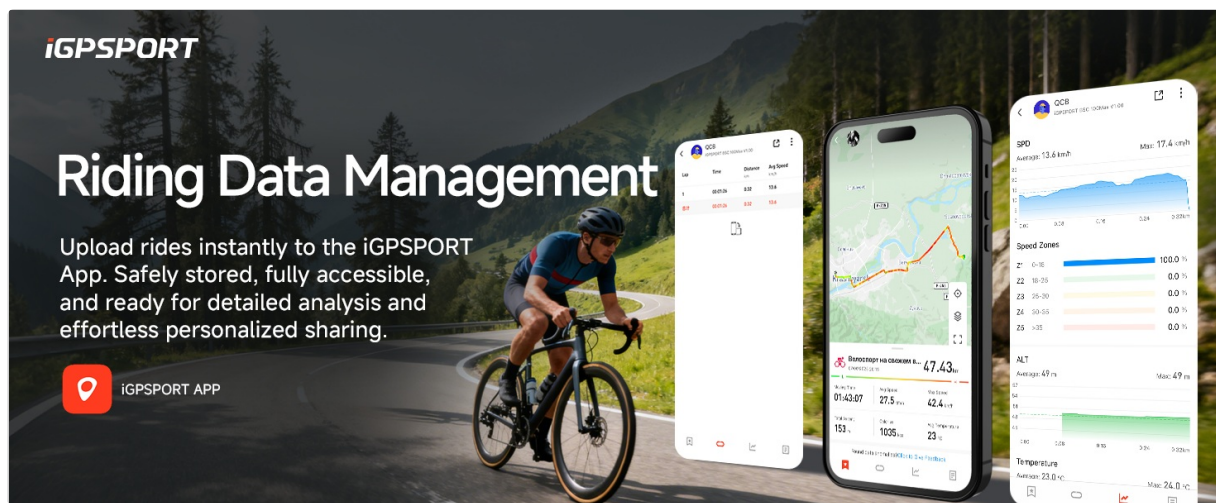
iGPSPORT

Riding Data Management

Upload rides instantly to the iGPSPORT App. Safely stored, fully accessible, and ready for detailed analysis and effortless personalized sharing.

iGPSPORT APP

QCB

| Lap | Time | Distance | Avg Speed |
|---|---|---|---|
| 1 | 00:01:24 | 0.32 | 13.6 |
| 全程 | 00:01:24 | 0.32 | 13.6 |

Велоспорт на свежем в... 47.43

01:43:07 27.5 42.4

153 1035 23

QCB

SPD
Average: 13.6 km/h Max: 17.4 km/h

Speed Zones
Z1 0-18 100.0 %
Z2 18-25 0.0 %
Z3 25-30 0.0 %
Z4 30-55 0.0 %
Z5 >35 0.0 %

ALT
Average: 49 m Max: 49 m

Temperature
Average: 23.0 °C Max: 24.0 °C